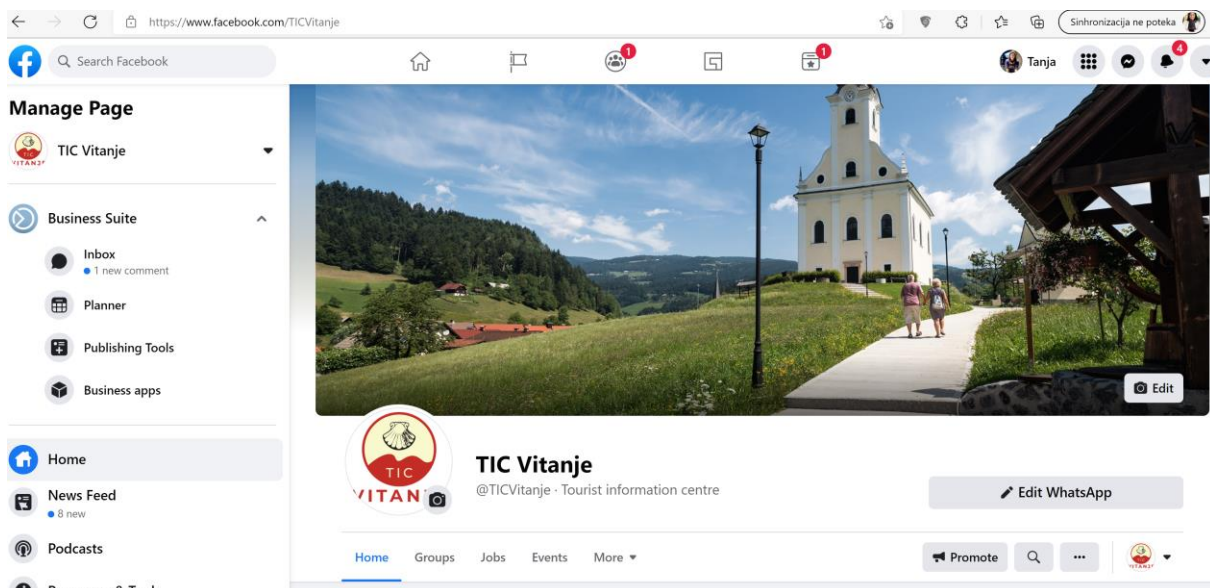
https://www.facebook.com/TICVitanje

Sinhronizacija ne poteka

Search Facebook

1

1

Tanja

4

Manage Page

TIC Vitanje

Business Suite

Inbox
• 1 new comment

Planner

Publishing Tools

Business apps

Home

News Feed
• 8 new

Podcasts

Edit

TIC
VITANJE

TIC Vitanje

@TICVitanje · Tourist information centre

Edit WhatsApp

Home Groups Jobs Events More ▾

Promote